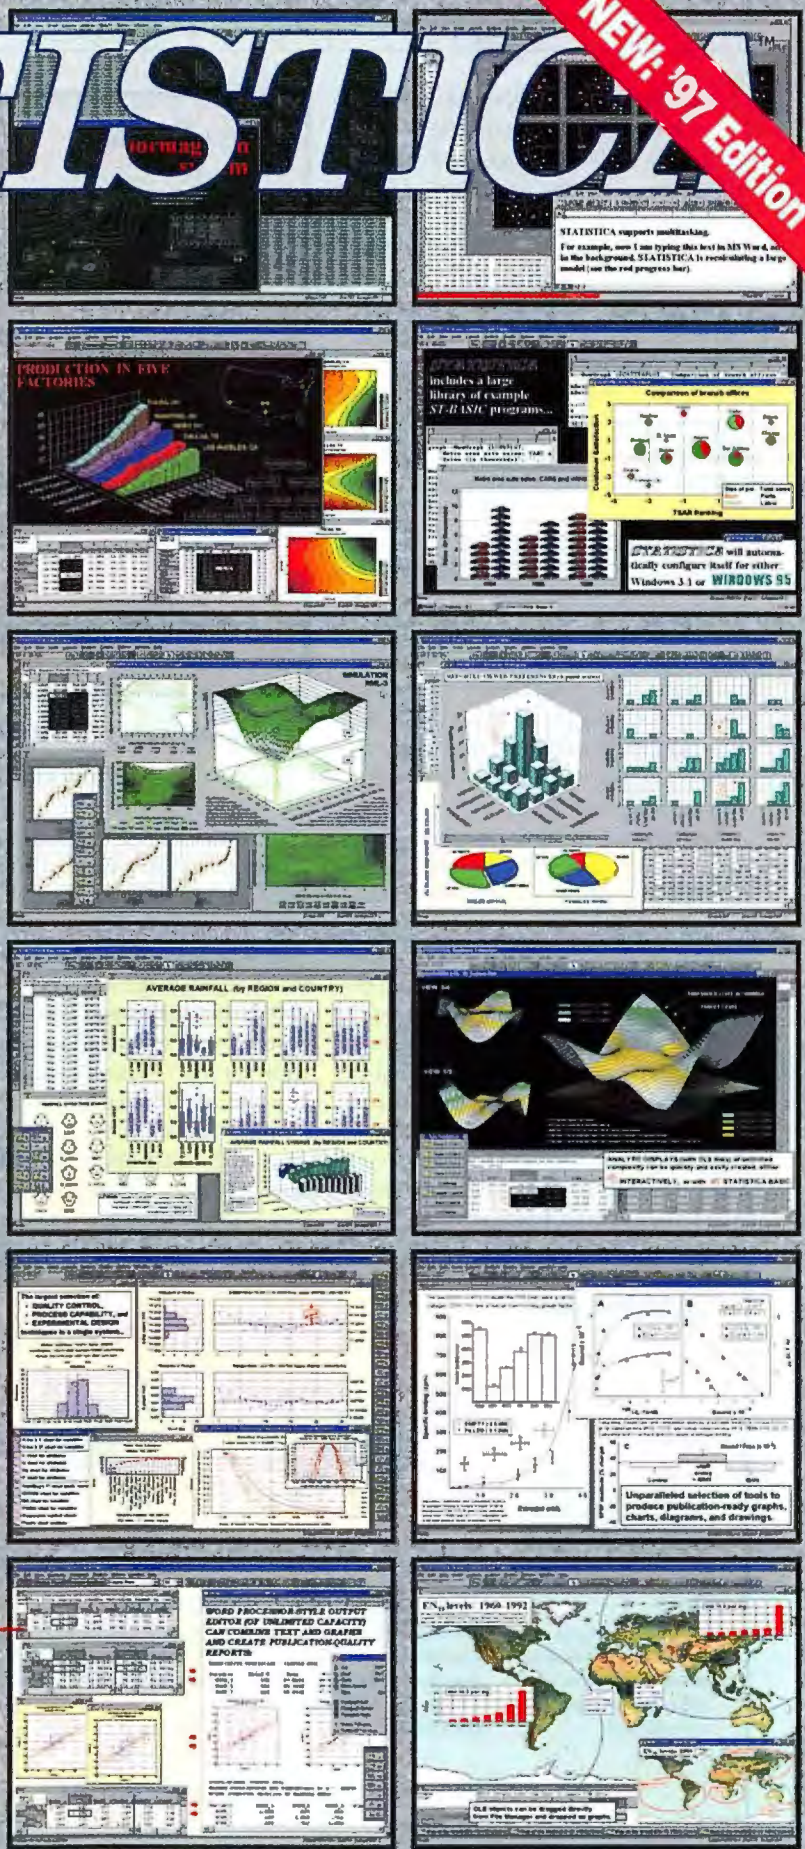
ISTICA

NEW: '97 Edition

STATISTICA supports multitasking.

For example, now I am typing this text in MS Word, and in the background, STATISTICA is recalculating a large model (see the red progress bar).

PRODUCTION IN FIVE FACTORIES

STATISTICA includes a large library of example ST-BASIC programs...

Comparison of branch offices

STATISTICA will automatically configure itself for either Windows 3.1 or WINDOWS 95

AVERAGE RAINFALL (by REGION and COUNTRY)

ANALYTIC DISPLAYS (with OLE library of unlimited complexity) can be quickly and easily created, either INTERACTIVELY, or with STATISTICA BASIC

The largest selection of: QUALITY CONTROL, PROCESS CAPABILITY, and EXPERIMENTAL DESIGN techniques in a single system...

Unparalleled selection of tools to produce publication-ready graphs, charts, diagrams, and drawings.

WORD PROCESSOR-STYLE OUTPUT EDITOR (OF UNLIMITED CAPACITY) CAN COMBINE TEXT AND GRAPHS AND CREATE PUBLICATION-QUALITY REPORTS

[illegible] levels 1960-1992

OLE objects can be dragged directly from the Manager and dropped on graphs